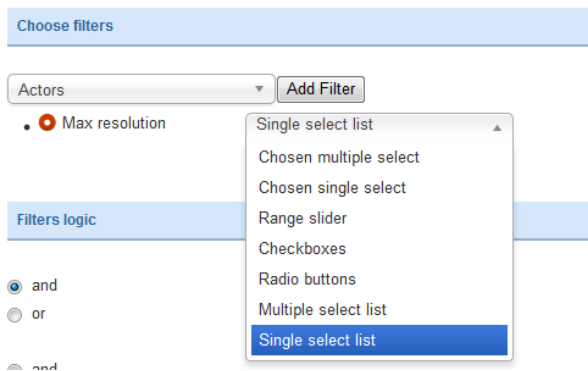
Choose filters

Actors

Add Filter

Max resolution

Single select list

Chosen multiple select

Chosen single select

Range slider

Checkboxes

Radio buttons

Multiple select list

Single select list

Filters logic

and

or

and